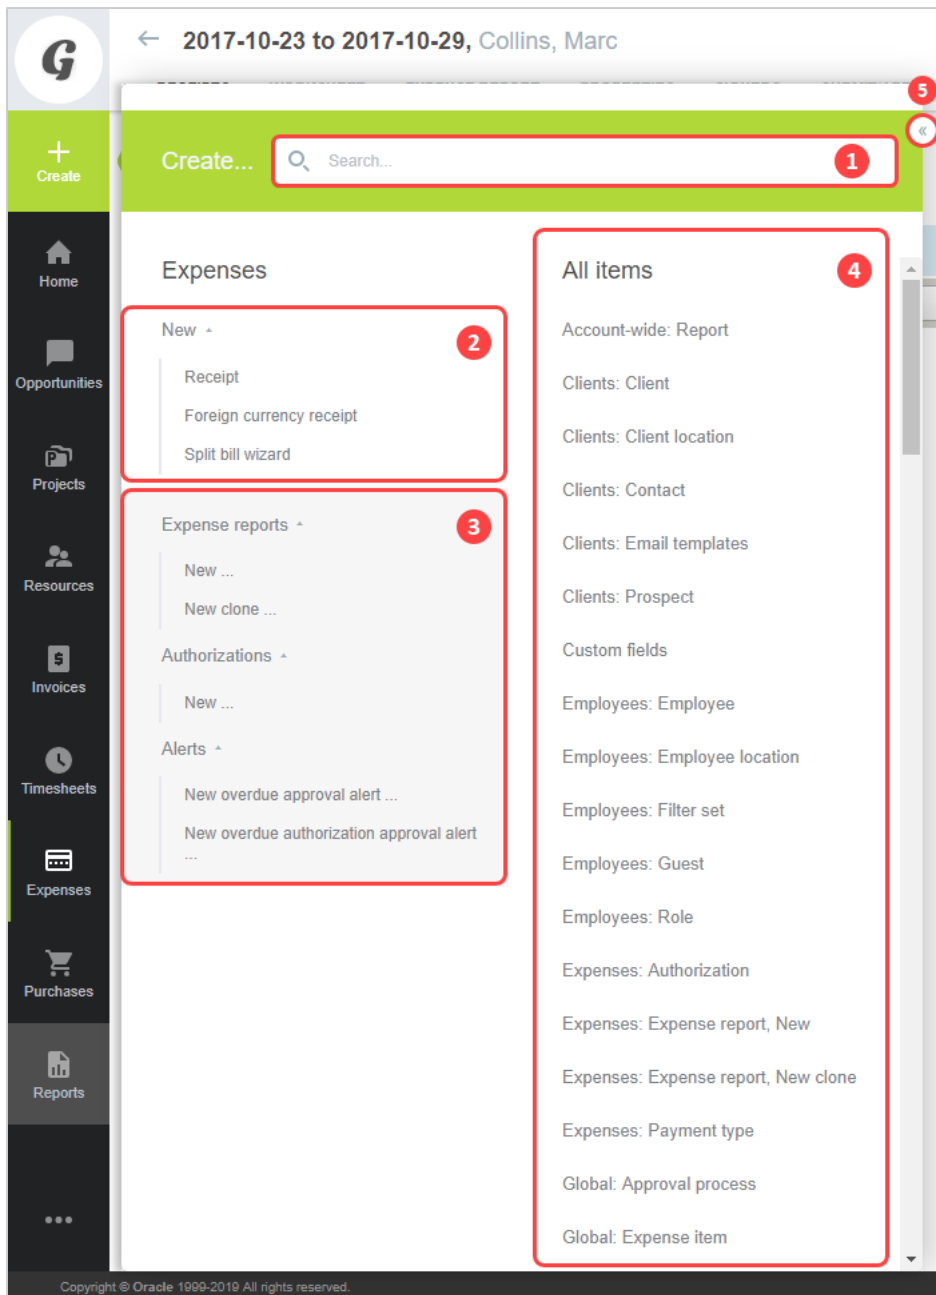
G

← 2017-10-23 to 2017-10-29, Collins, Marc

5

«

Create

Create...

Search...

1

Home

Opportunities

Projects

Resources

Invoices

Timesheets

Expenses

Purchases

Reports

•••

Expenses

New ▴

2

Receipt

Foreign currency receipt

Split bill wizard

Expense reports ▴

3

New ...

New clone ...

Authorizations ▴

New ...

Alerts ▴

New overdue approval alert ...

New overdue authorization approval alert ...

All items

4

Account-wide: Report

Clients: Client

Clients: Client location

Clients: Contact

Clients: Email templates

Clients: Prospect

Custom fields

Employees: Employee

Employees: Employee location

Employees: Filter set

Employees: Guest

Employees: Role

Expenses: Authorization

Expenses: Expense report, New

Expenses: Expense report, New clone

Expenses: Payment type

Global: Approval process

Global: Expense item

Copyright © Oracle 1999-2019 All rights reserved.